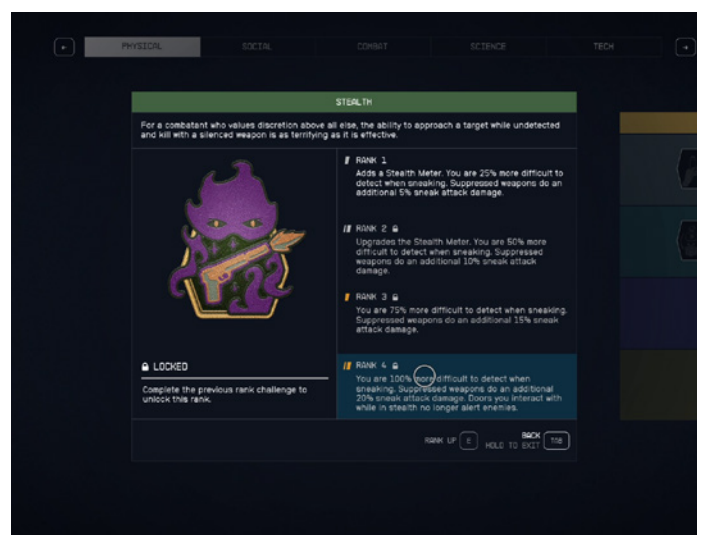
PHYSICAL SOCIAL COMBAT SCIENCE TECH

STEALTH

For a combatant who values discretion above all else, the ability to approach a target while undetected and kill with a silenced weapon is as terrifying as it is effective.

RANK 1
Adds a Stealth Meter. You are 25% more difficult to detect when sneaking. Suppressed weapons do an additional 5% sneak attack damage.

RANK 2
Upgrades the Stealth Meter. You are 50% more difficult to detect when sneaking. Suppressed weapons do an additional 10% sneak attack damage.

RANK 3
You are 75% more difficult to detect when sneaking. Suppressed weapons do an additional 15% sneak attack damage.

LOCKED

Complete the previous rank challenge to unlock this rank.

RANK 4
You are 100% more difficult to detect when sneaking. Suppressed weapons do an additional 20% sneak attack damage. Doors you interact with while in stealth no longer alert enemies.

RANK UP E BACK HOLD TO EXIT TAB